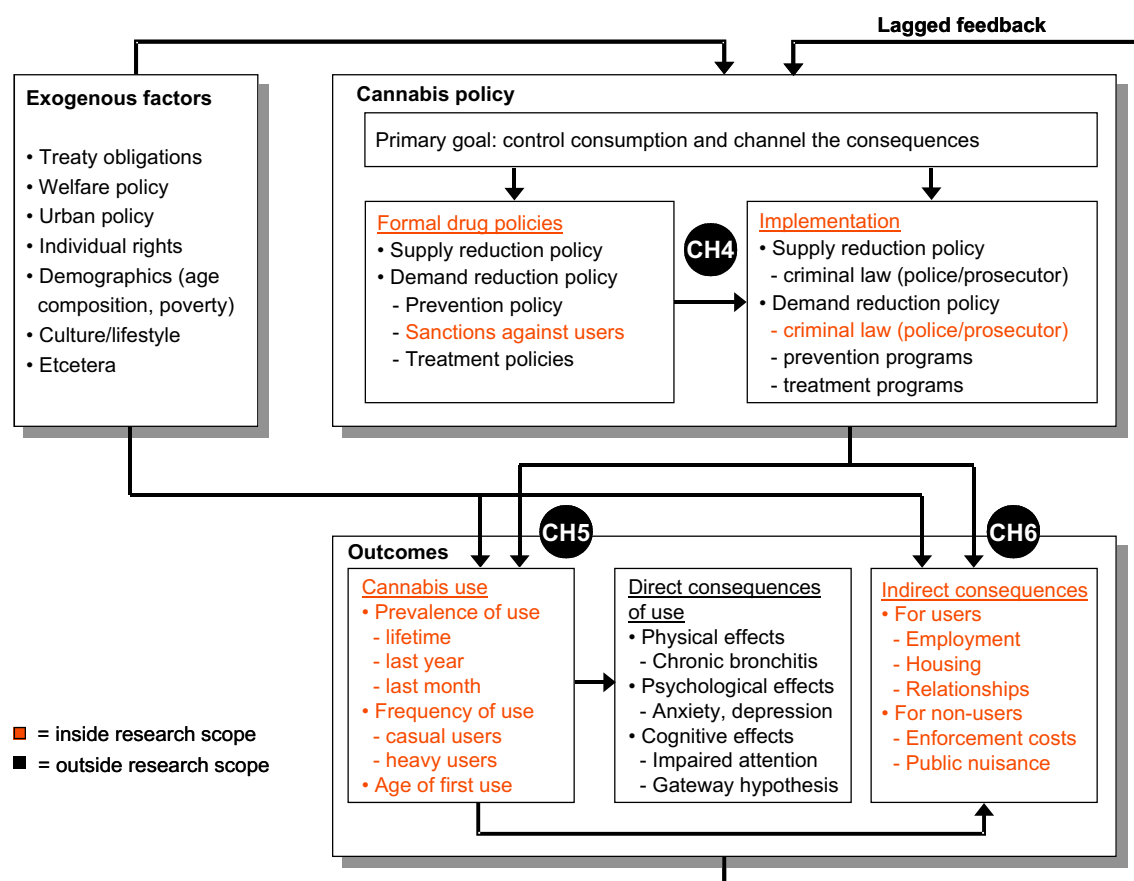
Lagged feedback

Exogenous factors

• Treaty obligations
• Welfare policy
• Urban policy
• Individual rights
• Demographics (age composition, poverty)
• Culture/lifestyle
• Etcetera

Cannabis policy

Primary goal: control consumption and channel the consequences

Formal drug policies
• Supply reduction policy
• Demand reduction policy
- Prevention policy
- Sanctions against users
- Treatment policies

CH4

Implementation
• Supply reduction policy
- criminal law (police/prosecutor)
• Demand reduction policy
- criminal law (police/prosecutor)
- prevention programs
- treatment programs

CH5

CH6

Outcomes

Cannabis use
• Prevalence of use
- lifetime
- last year
- last month
• Frequency of use
- casual users
- heavy users
• Age of first use

Direct consequences of use
• Physical effects
- Chronic bronchitis
• Psychological effects
- Anxiety, depression
• Cognitive effects
- Impaired attention
- Gateway hypothesis

Indirect consequences
• For users
- Employment
- Housing
- Relationships
• For non-users
- Enforcement costs
- Public nuisance

■ = inside research scope
■ = outside research scope